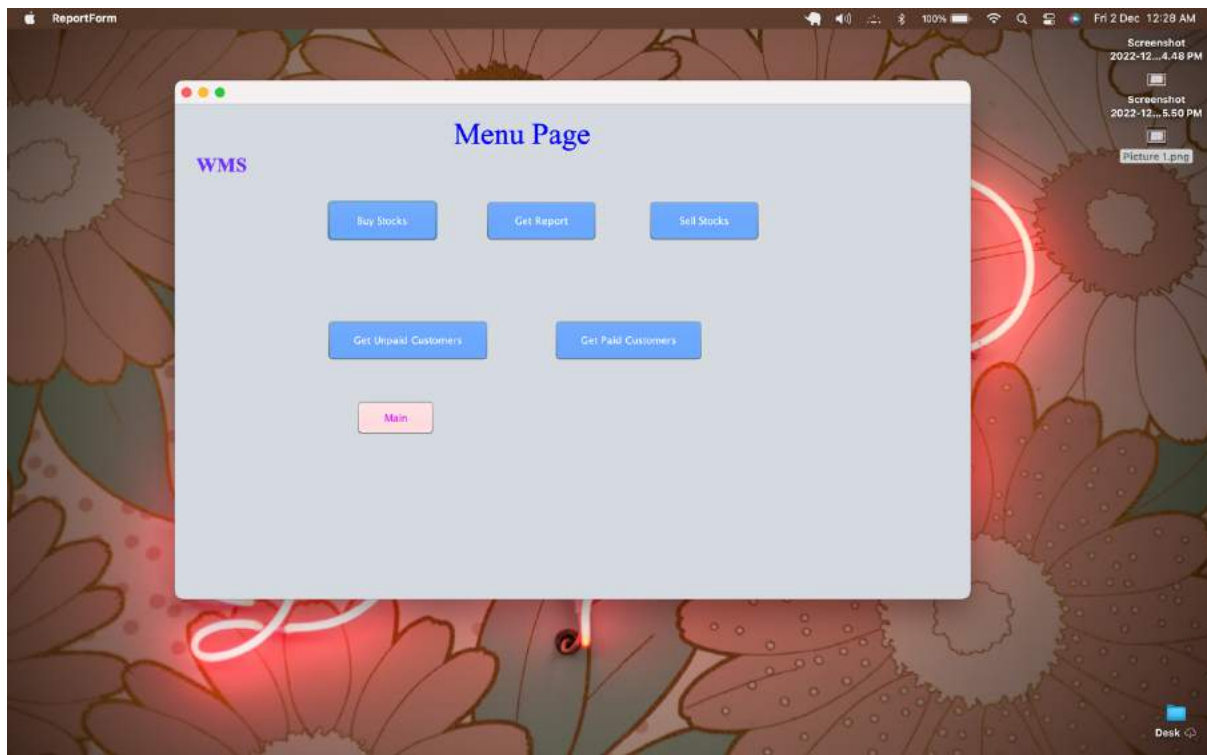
ReportForm

100% Fri 2 Dec 12:28 AM

Screenshot 2022-12...4.48 PM

Screenshot 2022-12...5.50 PM

Picture 1.png

Menu Page

WMS

Buy Stocks

Get Report

Sell Stocks

Get Unpaid Customers

Get Paid Customers

Main

Desk